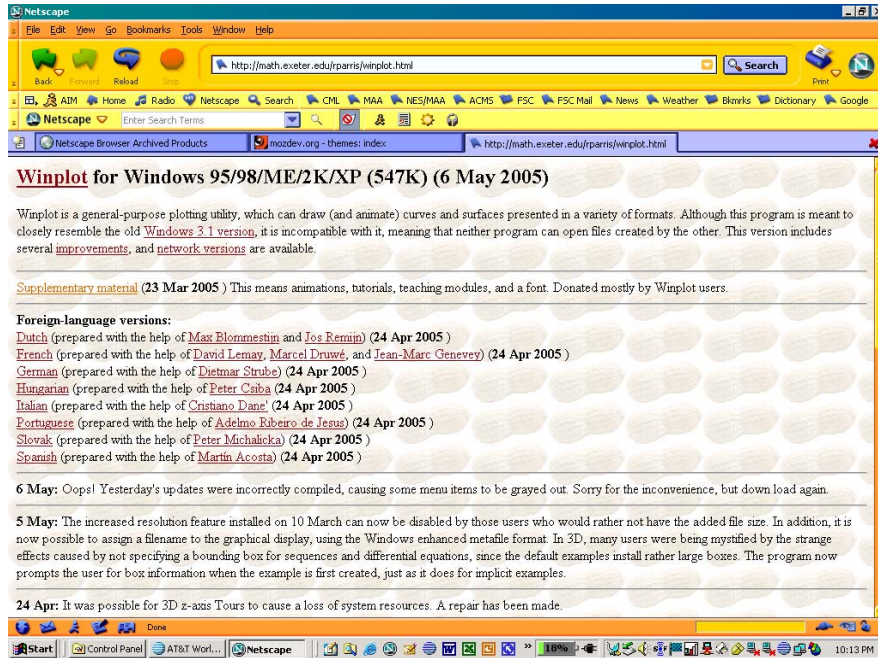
Netscape

File Edit View Go Bookmarks Tools Window Help

Back Forward Reload Stop

http://math.exeter.edu/rparris/winplot.html

Search

Print

AIM Home Radio Netscape Search CML MAA NES/MAA ACMS FSC FSC Mail News Weather Bkmrks Dictionary Google

Netscape Enter Search Terms

Netscape Browser Archived Products | mozdev.org - themes: index | http://math.exeter.edu/rparris/winplot.html

Winplot for Windows 95/98/ME/2K/XP (547K) (6 May 2005)

Winplot is a general-purpose plotting utility, which can draw (and animate) curves and surfaces presented in a variety of formats. Although this program is meant to closely resemble the old Windows 3.1 version, it is incompatible with it, meaning that neither program can open files created by the other. This version includes several improvements, and network versions are available.

Supplementary material (23 Mar 2005 ) This means animations, tutorials, teaching modules, and a font. Donated mostly by Winplot users.

Foreign-language versions:
Dutch (prepared with the help of Max Blommestijn and Jos Remijn) (24 Apr 2005 )
French (prepared with the help of David Lemay, Marcel Druwé, and Jean-Marc Genevey) (24 Apr 2005 )
German (prepared with the help of Dietmar Strube) (24 Apr 2005 )
Hungarian (prepared with the help of Peter Csiba (24 Apr 2005 )
Italian (prepared with the help of Cristiano Dane' (24 Apr 2005 )
Portuguese (prepared with the help of Adelmo Ribeiro de Jesus) (24 Apr 2005 )
Slovak (prepared with the help of Peter Michalicka) (24 Apr 2005 )
Spanish (prepared with the help of Martín Acosta) (24 Apr 2005 )

6 May: Oops! Yesterday's updates were incorrectly compiled, causing some menu items to be grayed out. Sorry for the inconvenience, but down load again.

5 May: The increased resolution feature installed on 10 March can now be disabled by those users who would rather not have the added file size. In addition, it is now possible to assign a filename to the graphical display, using the Windows enhanced metafile format. In 3D, many users were being mystified by the strange effects caused by not specifying a bounding box for sequences and differential equations, since the default examples install rather large boxes. The program now prompts the user for box information when the example is first created, just as it does for implicit examples.

24 Apr: It was possible for 3D z-axis Tours to cause a loss of system resources. A repair has been made.

Done

Start | Control Panel | AT&T Worl... | Netscape | 18% | 10:13 PM